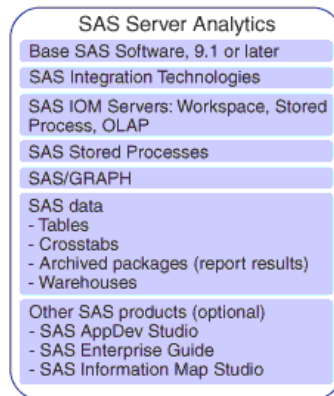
SAS Server Analytics

Base SAS Software, 9.1 or later

SAS Integration Technologies

SAS IOM Servers: Workspace, Stored Process, OLAP

SAS Stored Processes

SAS/GRAPH

SAS data
- Tables
- Crosstabs
- Archived packages (report results)
- Warehouses

Other SAS products (optional)
- SAS AppDev Studio
- SAS Enterprise Guide
- SAS Information Map Studio